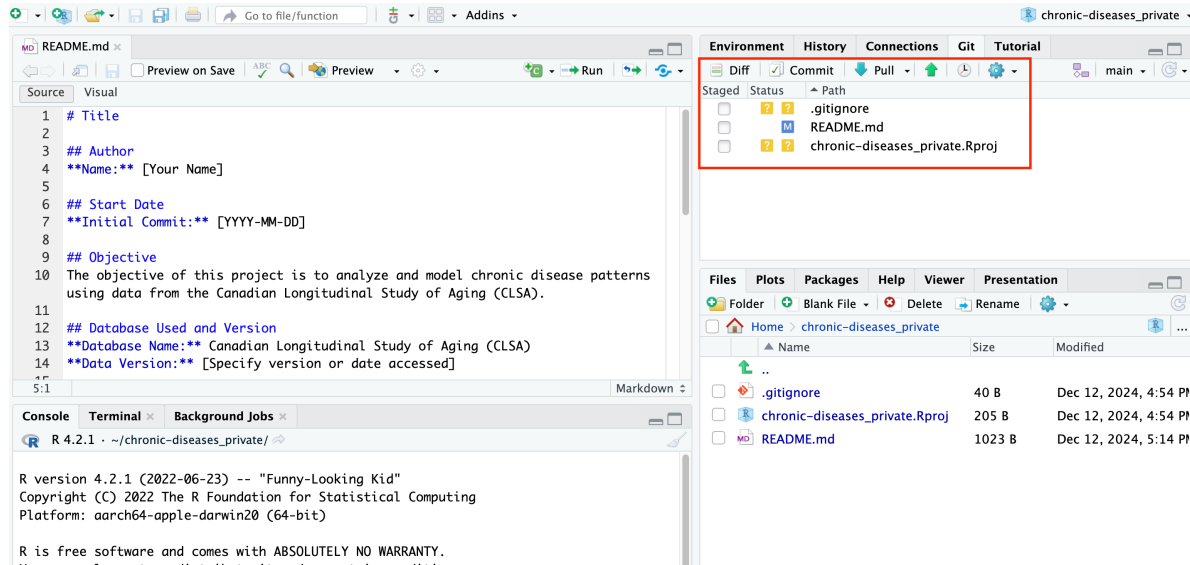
Go to file/function
Addins
chronic-diseases_private

README.md ×
Preview on Save
Preview
Run
Source Visual

1 # Title
2
3 ## Author
4 **Name:** [Your Name]
5
6 ## Start Date
7 **Initial Commit:** [YYYY-MM-DD]
8
9 ## Objective
10 The objective of this project is to analyze and model chronic disease patterns using data from the Canadian Longitudinal Study of Aging (CLSA).
11
12 ## Database Used and Version
13 **Database Name:** Canadian Longitudinal Study of Aging (CLSA)
14 **Data Version:** [Specify version or date accessed]

5:1
Markdown

Console Terminal × Background Jobs ×
R 4.2.1 · ~/chronic-diseases_private/

R version 4.2.1 (2022-06-23) -- "Funny-Looking Kid"
Copyright (C) 2022 The R Foundation for Statistical Computing
Platform: aarch64-apple-darwin20 (64-bit)

R is free software and comes with ABSOLUTELY NO WARRANTY.
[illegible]

Environment History Connections Git Tutorial
Diff Commit Pull
main
Staged Status Path
? ? .gitignore
M README.md
? ? chronic-diseases_private.Rproj

Files Plots Packages Help Viewer Presentation
Folder Blank File Delete Rename
Home > chronic-diseases_private
Name Size Modified
..
.gitignore 40 B Dec 12, 2024, 4:54 PM
chronic-diseases_private.Rproj 205 B Dec 12, 2024, 4:54 PM
README.md 1023 B Dec 12, 2024, 5:14 PM